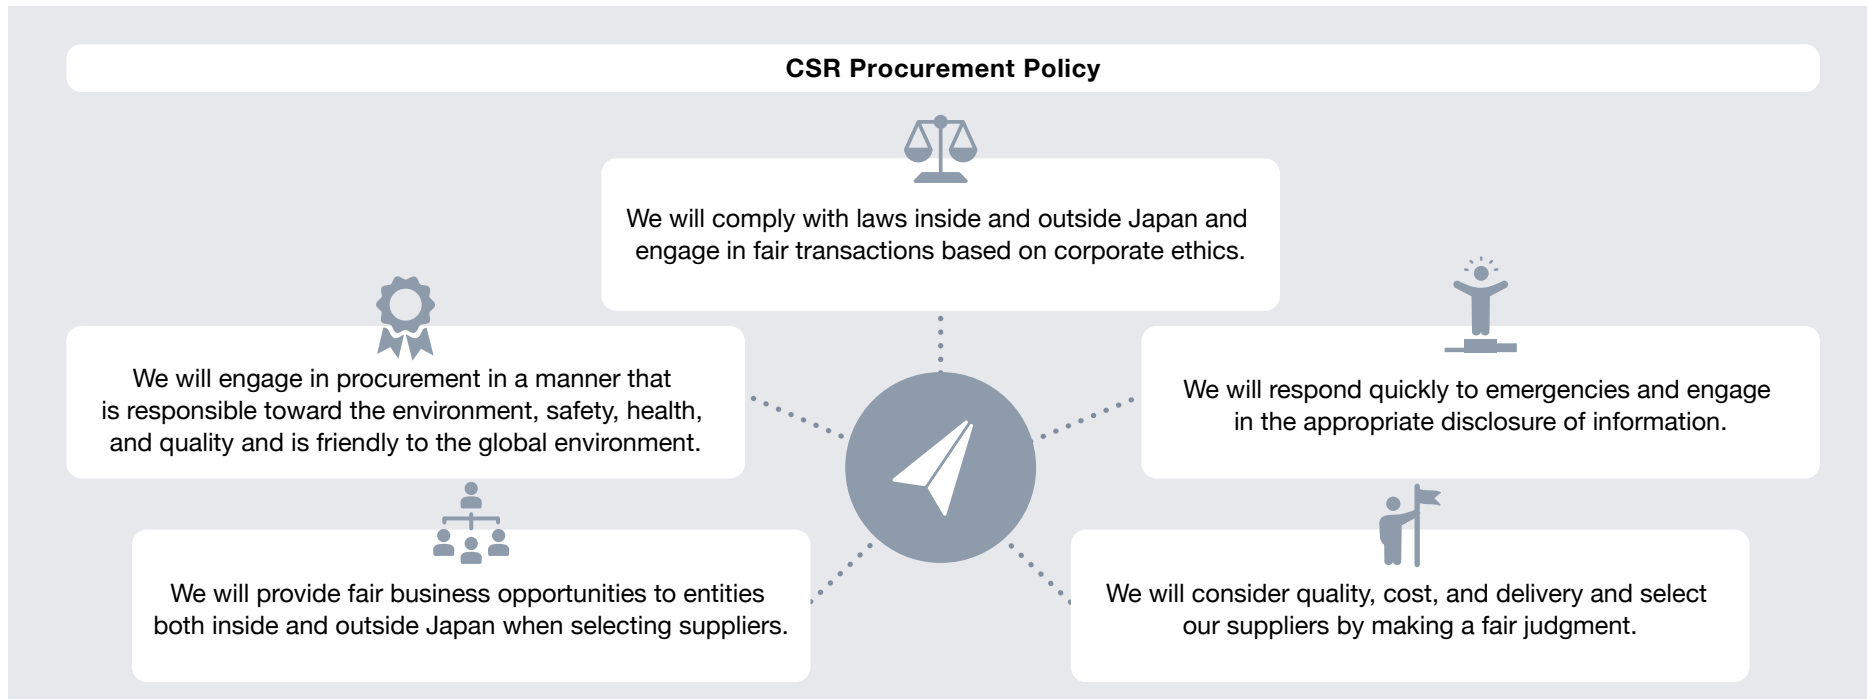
CSR Procurement Policy

We will comply with laws inside and outside Japan and engage in fair transactions based on corporate ethics.

We will engage in procurement in a manner that is responsible toward the environment, safety, health, and quality and is friendly to the global environment.

We will respond quickly to emergencies and engage in the appropriate disclosure of information.

We will provide fair business opportunities to entities both inside and outside Japan when selecting suppliers.

We will consider quality, cost, and delivery and select our suppliers by making a fair judgment.